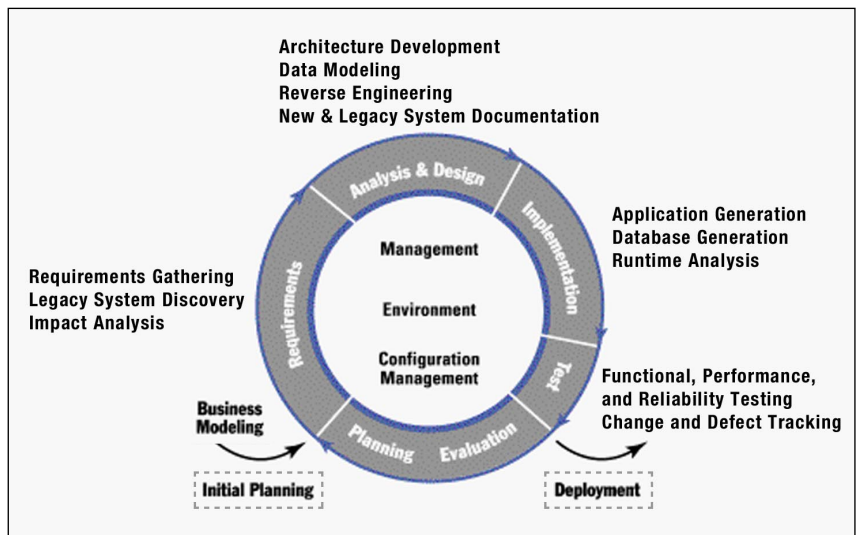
Architecture Development
Data Modeling
Reverse Engineering
New & Legacy System Documentation

Analysis & Design

Implementation

Application Generation
Database Generation
Runtime Analysis

Requirements Gathering
Legacy System Discovery
Impact Analysis

Requirements

Management

Environment

Configuration Management

Test

Functional, Performance, and Reliability Testing
Change and Defect Tracking

Business Modeling

Planning

Evaluation

Initial Planning

Deployment